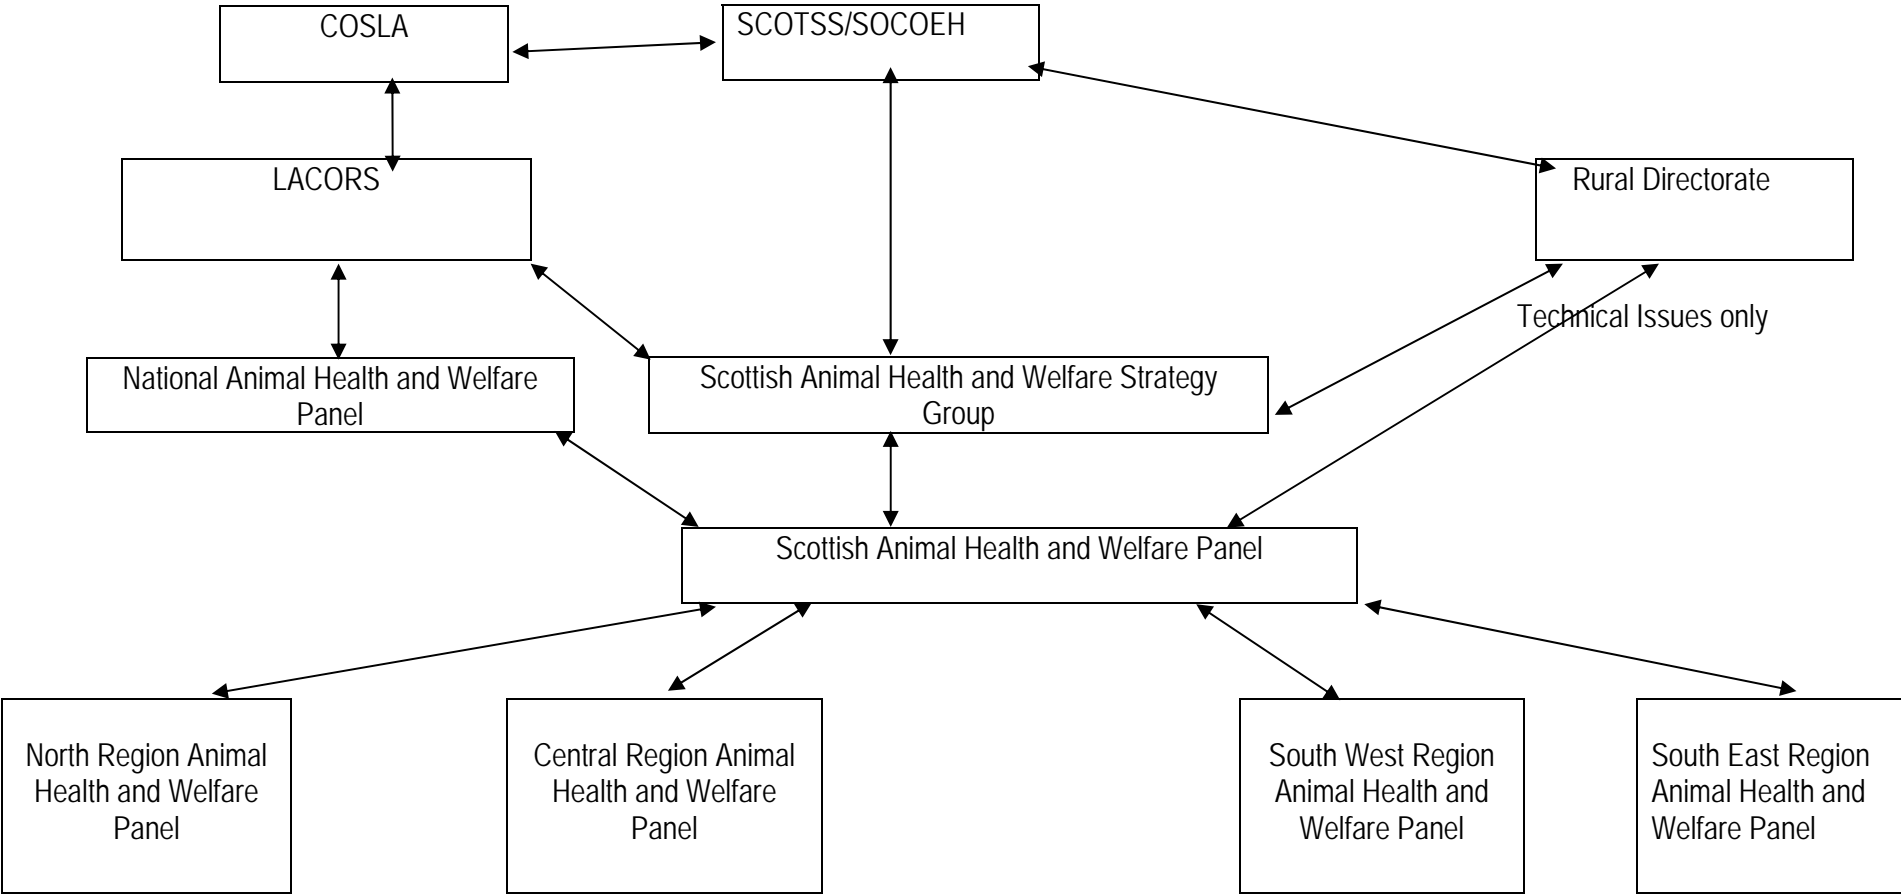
COSLA

SCOTSS/SOCOEH

LACORS

Rural Directorate

Technical Issues only

National Animal Health and Welfare Panel

Scottish Animal Health and Welfare Strategy Group

Scottish Animal Health and Welfare Panel

North Region Animal Health and Welfare Panel

Central Region Animal Health and Welfare Panel

South West Region Animal Health and Welfare Panel

South East Region Animal Health and Welfare Panel